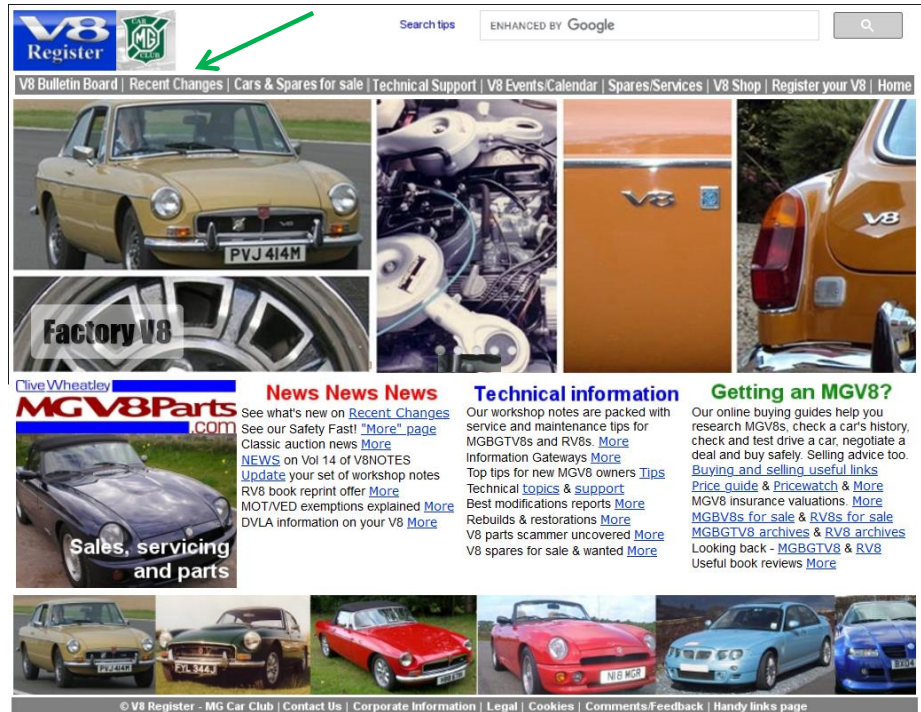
V8 Register

CAR CLUB MG

Search tips

ENHANCED BY Google

V8 Bulletin Board | Recent Changes | Cars & Spares for sale | Technical Support | V8 Events/Calendar | Spares/Services | V8 Shop | Register your V8 | Home

PVJ 414M

V8

V8

Factory V8

Clive Wheatley
MGV8Parts
.com

Sales, servicing and parts

News News News
See what's new on Recent Changes
See our Safety Fast! "More" page
Classic auction news More
NEWS on Vol 14 of V8NOTES
Update your set of workshop notes
RV8 book reprint offer More
MOT/VED exemptions explained More
DVLA information on your V8 More

Technical information
Our workshop notes are packed with service and maintenance tips for MGBGTV8s and RV8s. More
Information Gateways More
Top tips for new MGV8 owners Tips
Technical topics & support
Best modifications reports More
Rebuilds & restorations More
V8 parts scammer uncovered More
V8 spares for sale & wanted More

Getting an MGV8?
Our online buying guides help you research MGV8s, check a car's history, check and test drive a car, negotiate a deal and buy safely. Selling advice too.
Buying and selling useful links
Price guide & Pricewatch & More
MGV8 insurance valuations. More
MGBV8s for sale & RV8s for sale
MGBGTV8 archives & RV8 archives
Looking back - MGBGTV8 & RV8
Useful book reviews More

PVJ 414M

FYL 344J

N18 MGR

© V8 Register - MG Car Club | Contact Us | Corporate Information | Legal | Cookies | Comments/Feedback | Handy links page